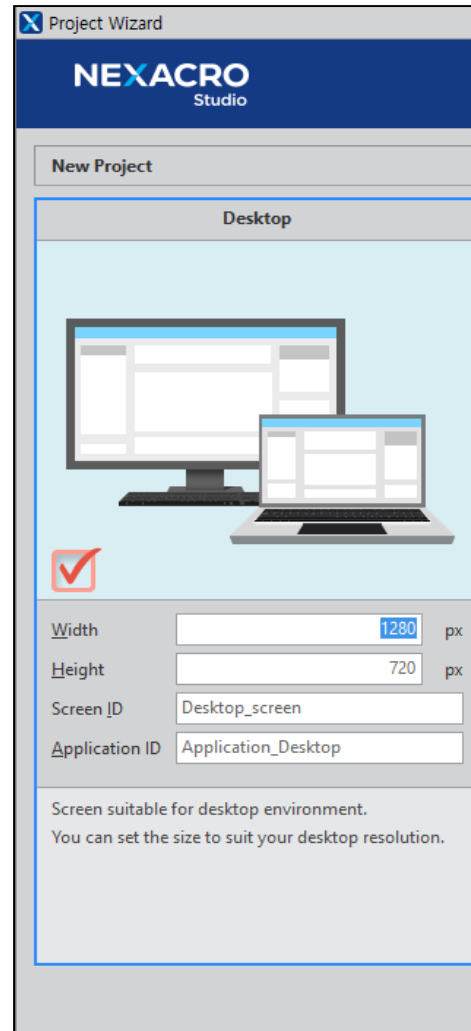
Project Wizard

NEXACRO Studio

New Project

Desktop

Width 1280 px

Height 720 px

Screen ID Desktop_screen

Application ID Application_Desktop

Screen suitable for desktop environment.
You can set the size to suit your desktop resolution.